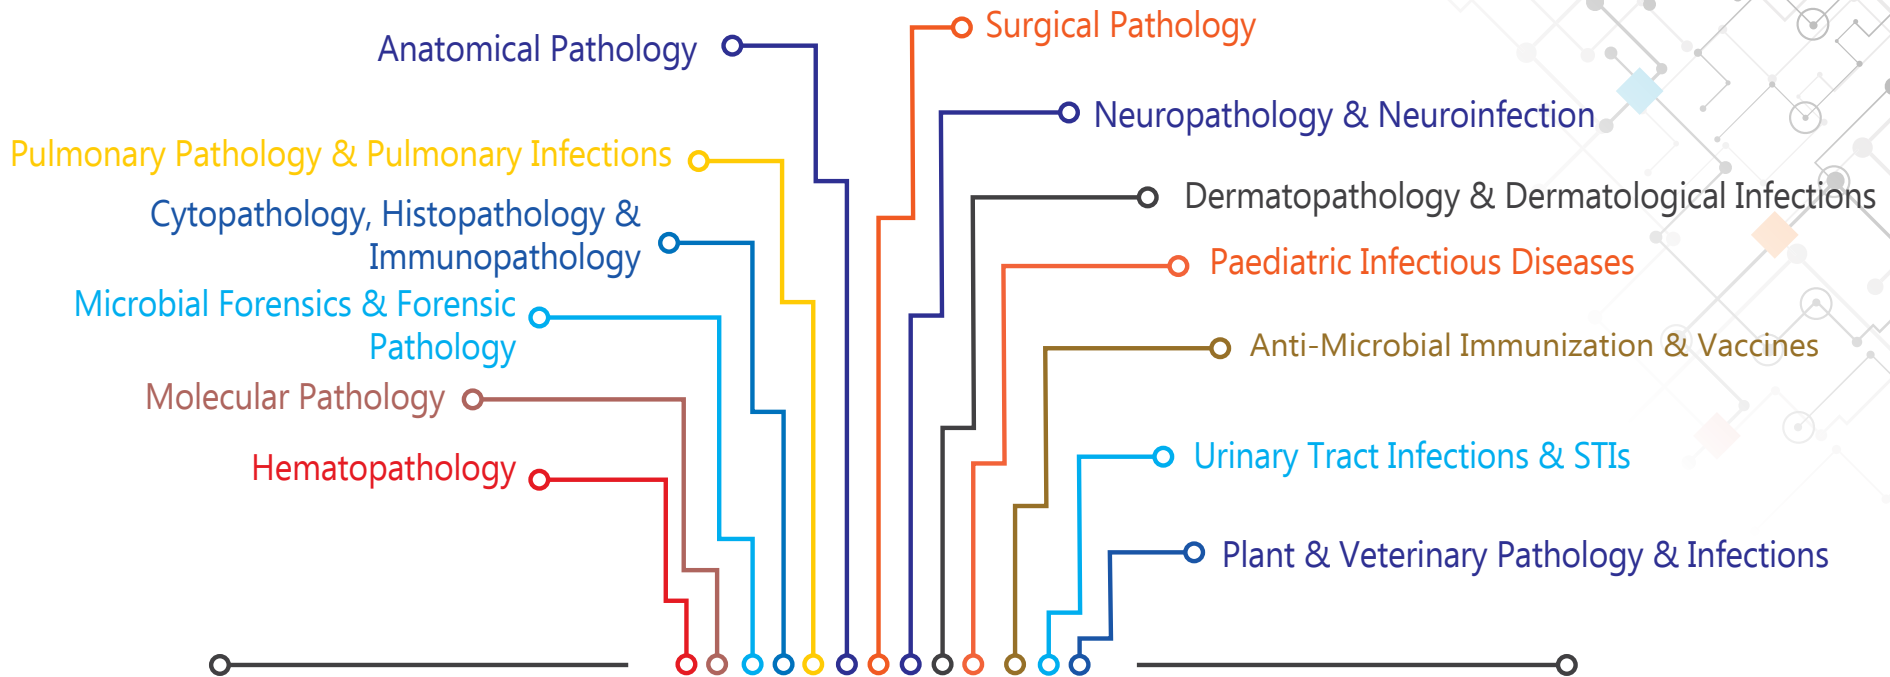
Anatomical Pathology

Surgical Pathology

Neuropathology & Neuroinfection

Pulmonary Pathology & Pulmonary Infections

Dermatopathology & Dermatological Infections

Cytopathology, Histopathology & Immunopathology

Paediatric Infectious Diseases

Microbial Forensics & Forensic Pathology

Anti-Microbial Immunization & Vaccines

Molecular Pathology

Urinary Tract Infections & STIs

Hematopathology

Plant & Veterinary Pathology & Infections